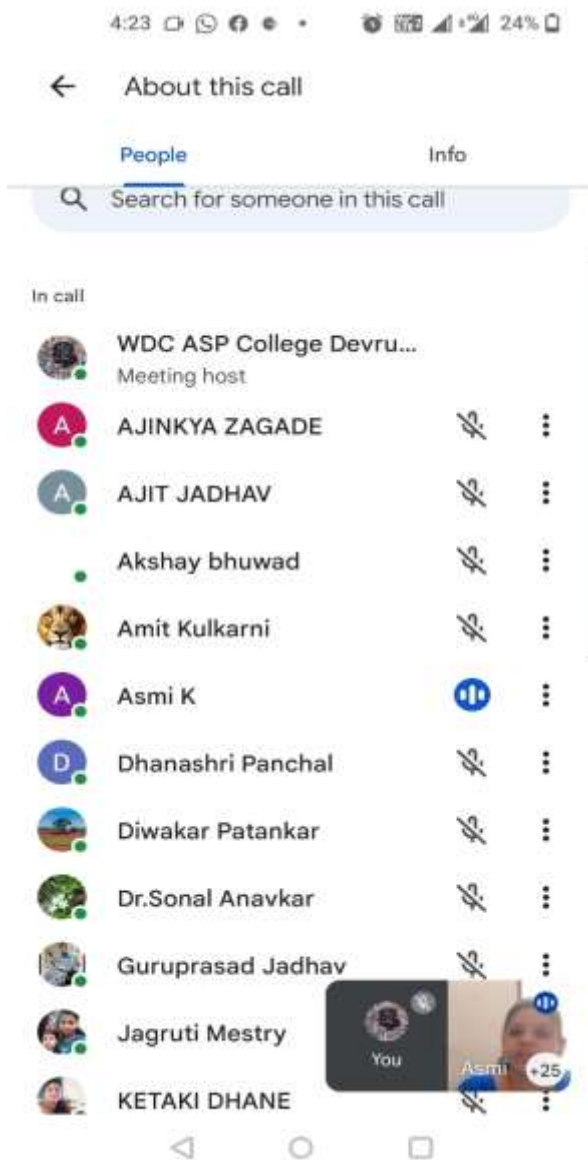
4:23 24%

About this call

People

Info

Search for someone in this call

In call

WDC ASP College Devru...
Meeting host

A AJINKYA ZAGADE

A AJIT JADHAV

Akshay bhuwad

Amit Kulkarni

A Asmi K

D Dhanashri Panchal

Diwakar Patankar

Dr.Sonal Anavkar

Guruprasad Jadhav

Jagruti Mestry

KETAKI DHANE

You

Asmi

+25